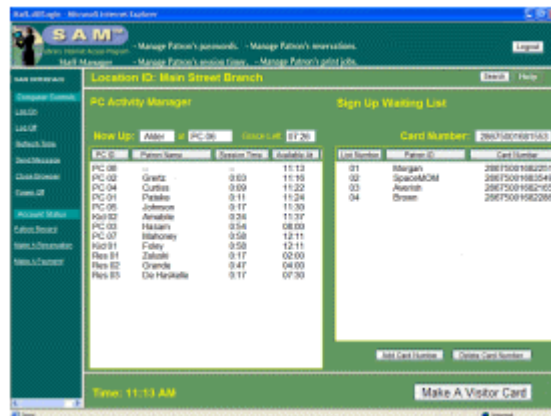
Staff.aspx - Microsoft Internet Explorer

SAM
Library Internet Access Program
Staff Manager

- Manage Patron's passwords. - Manage Patron's reservations.
- Manage Patron's session times. - Manage Patron's print jobs.

Logout

Location ID: Main Street Branch

Search Help

Computer Controls
Log On
Log Off
Refresh Time
Send Message
Close Browser
Power Off
Account Status
Patron Record
Make A Reservation
Make A Payment

PC Activity Manager

Now Up: Alder = PC 06 Grace Left: 07:26

| PC ID | Patron Name | Session Time | Available At |
|---|---|---|---|
| PC 08 | -- | -- | 11:13 |
| PC 02 | Gretz | 0:03 | 11:16 |
| PC 04 | Curtiss | 0:09 | 11:22 |
| PC 01 | Pataiko | 0:11 | 11:24 |
| PC 05 | Johnson | 0:17 | 11:30 |
| Kid 02 | Amabile | 0:24 | 11:37 |
| PC 03 | Hasani | 0:54 | 08:00 |
| PC 07 | Mahoney | 0:58 | 12:11 |
| Kid 01 | Fisley | 0:58 | 12:11 |
| Res 01 | Zaloski | 0:17 | 02:00 |
| Res 02 | Grande | 0:47 | 04:00 |
| Res 03 | De Haskella | 0:17 | 07:30 |

Sign Up Waiting List

Card Number: 28675001681563

| List Number | Patron ID | Card Number |
|---|---|---|
| 01 | Morgan | 28675001682201 |
| 02 | SpaceMOM | 28675001683546 |
| 03 | Aworsh | 28675001682165 |
| 04 | Brown | 28675001682285 |

Add Card Number Delete Card Number

Time: 11:13 AM

Make A Visitor Card